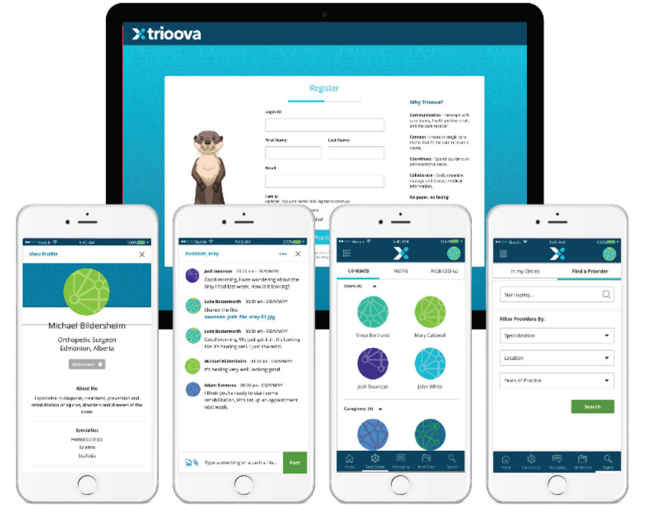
trioova

Register

Login ID

First Name

Last Name

Email

Why Trioova?

Communicate

Connect

Coordinate

Collaborate

No paper, no faxing!

View Profile

Michael Bildersheim

Orthopedic Surgeon
Edmonton, Alberta

About Me

Specialties

swanson_way

Josh Swanson

Luke Butterworth

Shared the file:
swanson josh file xray-01.jpg

Luke Butterworth

Michael Bildersheim

It's healing very well, looking good.

Adam Simmons

Post

Contacts

Teams

Requests

Users

Vince Bertrand

Mary Caldwell

Josh Swanson

John White

Caregivers

In my Circles

Find a Provider

Start typing...

Filter Providers By:

Specialization

Location

Years of Practice

Search